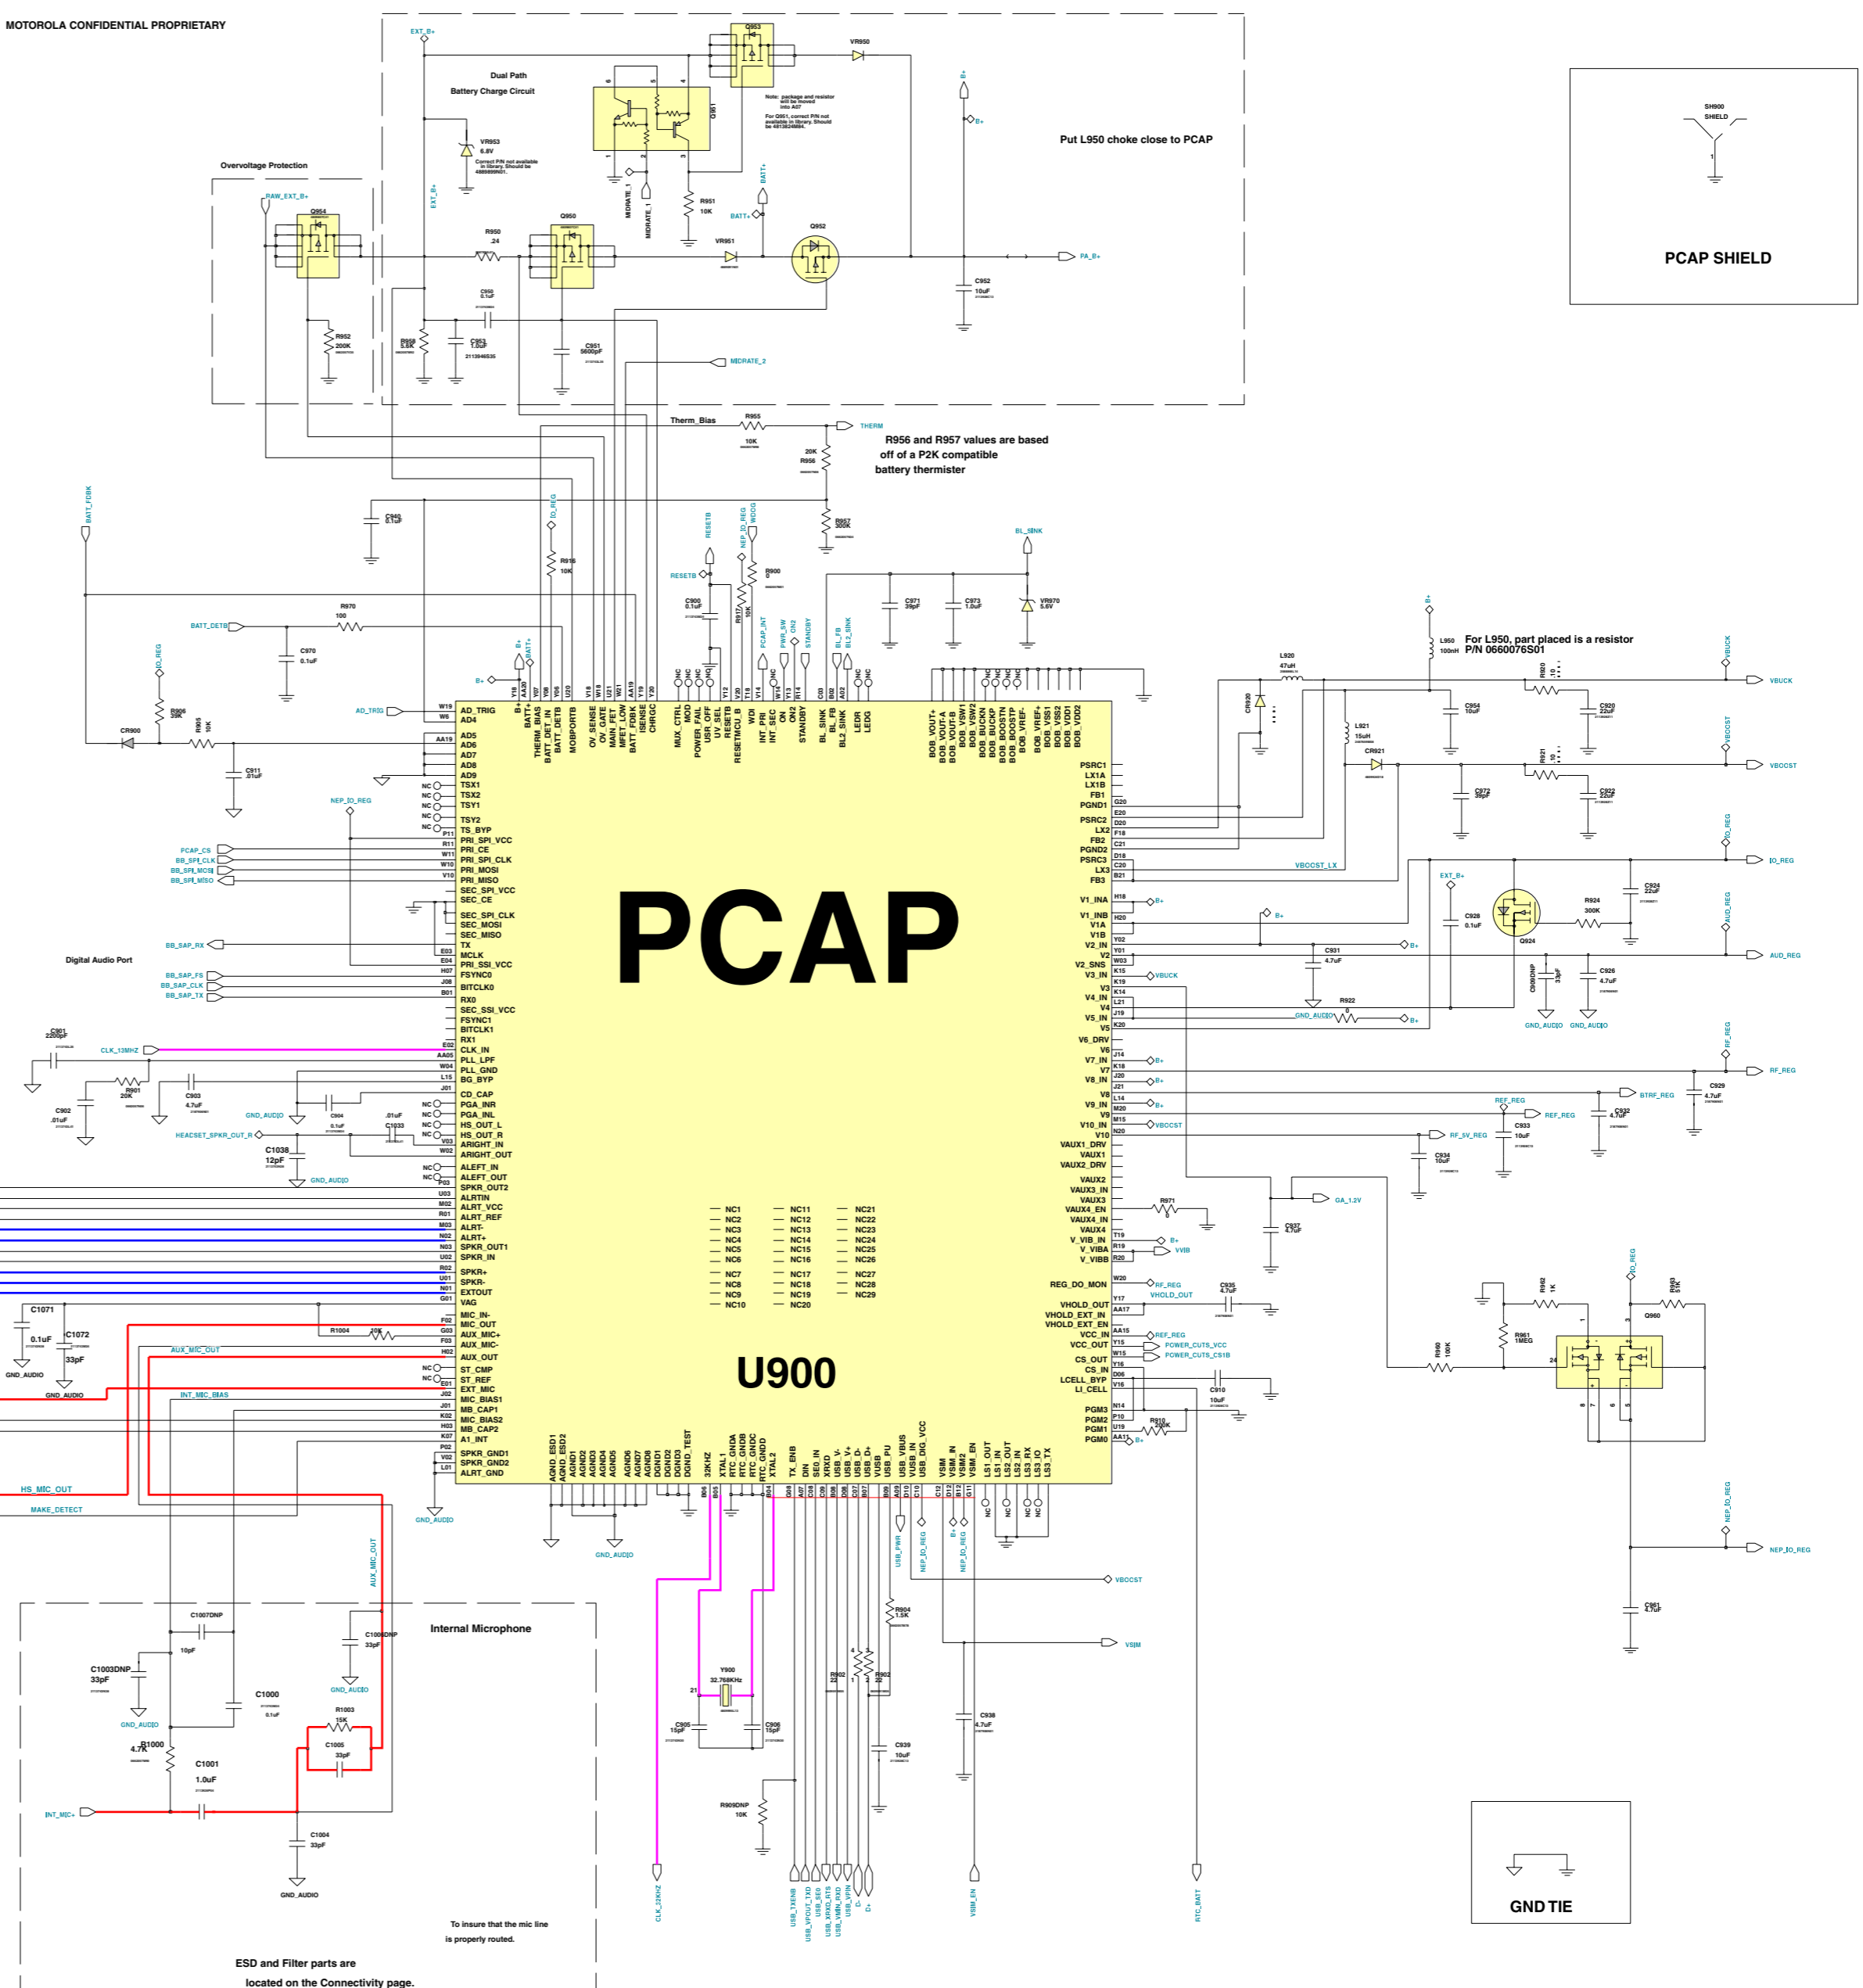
MOTOROLA CONFIDENTIAL PROPRIETARY

Dual Path
Battery Charge Circuit

Overvoltage Protection

Put L950 choke close to PCAP

PCAP SHIELD

SH900
SHIELD

R956 and R957 values are based off of a P2K compatible battery thermister

For L950, part placed is a resistor P/N 0660076S01

Digital Audio Port

PCAP

U900

Internal Microphone

To insure that the mic line is properly routed.

ESD and Filter parts are located on the Connectivity page.

GND TIE

EXT_B+
RAW_EXT_B+
Q954
Q950
Q951
Q952
Q953
VR950
VR951
VR953
R950
R951
10K
R952
200K
R958
C950
0.1uF
C951
5600pF
C952
10uF
C953
MIDRATE_1
MIDRATE_2
BATT+
B+
PA_B+
Therm_Bias
R955
10K
THERM
R956
20K
R957
300K
C940
0.1uF
IO_REG
R916
10K
RESETB
WDOG
NEP_IO_REG
R900
C900
0.1uF
R917
10K
BL_SINK
C971
39pF
C973
1.0uF
VR970
5.6V
BATT_FDBK
BATT_DETB
R970
100
C970
0.1uF
R906
39K
R965
10K
CR900
C911
.01uF
AD_TRIG
PCAP_CS
BB_SPI_CLK
BB_SPI_MOSI
BB_SPI_MISO
BB_SAP_RX
BB_SAP_FS
BB_SAP_CLK
BB_SAP_TX
C901
2200pF
CLK_13MHZ
R901
20K
C902
.01uF
C903
4.7uF
GND_AUDIO
C904
0.1uF
C1033
.01uF
HEADSET_SPKR_CUT_R
C1038
12pF
C1071
0.1uF
C1072
33pF
R1004
10K
AUX_MIC_OUT
INT_MIC_BIAS
HS_MIC_OUT
MAKE_DETECT
AD_TRIG
AD4
AD5
AD6
AD7
AD8
AD9
TSX1
TSX2
TSY1
TSY2
TS_BYP
PRI_SPI_VCC
PRI_CE
PRI_SPI_CLK
PRI_MOSI
PRI_MISO
SEC_SPI_VCC
SEC_CE
SEC_SPI_CLK
SEC_MOSI
SEC_MISO
TX
MCLK
PRI_SSI_VCC
FSYNC0
BITCLK0
RX0
SEC_SSI_VCC
FSYNC1
BITCLK1
RX1
CLK_IN
PLL_LPF
PLL_GND
BG_BYP
CD_CAP
PGA_INR
PGA_INL
HS_OUT_L
HS_OUT_R
ARIGHT_IN
ARIGHT_OUT
ALEFT_IN
ALEFT_OUT
SPKR_OUT2
ALRTIN
ALRT_VCC
ALRT_REF
ALRT-
ALRT+
SPKR_OUT1
SPKR_IN
SPKR+
SPKR-
EXTOUT
VAG
MIC_IN-
MIC_OUT
AUX_MIC+
AUX_MIC-
AUX_OUT
ST_CMP
ST_REF
EXT_MIC
MIC_BIAS1
MB_CAP1
MIC_BIAS2
MB_CAP2
A1_INT
SPKR_GND1
SPKR_GND2
ALRT_GND
B+
BATT+
THERM_BIAS
BATT_DET_IN
BATT_DETB
MOBPORTB
OV_SENSE
CHRGC
MAIN_FET
MFET_LOW
BATT_FDBK
ISENSE
CHRGC
MUX_CTRL
MOD
POWER_FAIL
USR_OFF
UV_SEL
RESETB
RESETMCU_B
WDI
INT_PRI
INT_SEC
ON
ON2
STANDBY
BL_SINK
BL_FB
BL2_SINK
LEDR
LEDG
BOB_VOUT+
BOB_VOUT-A
BOB_VOUT-B
BOB_VSW1
BOB_VSW2
BOB_BUCKN
BOB_BUCKP
BOB_BOOSTN
BOB_BOOSTP
BOB_VREF-
BOB_VREF+
BOB_VSS1
BOB_VSS2
BOB_VDD1
BOB_VDD2
PWR_SW
PCAP_INT
PSRC1
LX1A
LX1B
FB1
PGND1
PSRC2
LX2
FB2
PGND2
PSRC3
LX3
FB3
V1_INA
V1_INB
V1A
V1B
V2_IN
V2
V2_SNS
V3_IN
V3
V4_IN
V4
V5_IN
V5
V6_DRV
V6
V7_IN
V7
V8_IN
V8
V9_IN
V9
V10_IN
V10
VAUX1_DRV
VAUX1
VAUX2_DRV
VAUX2
VAUX3_IN
VAUX3
VAUX4_EN
VAUX4_IN
VAUX4
V_VIB_IN
V_VIBA
V_VIBB
REG_DO_MON
VHOLD_OUT
VHOLD_EXT_IN
VHOLD_EXT_EN
VCC_IN
VCC_OUT
CS_OUT
CS_IN
LCELL_BYP
LI_CELL
PGM3
PGM2
PGM1
PGM0
NC1
NC2
NC3
NC4
NC5
NC6
NC7
NC8
NC9
NC10
NC11
NC12
NC13
NC14
NC15
NC16
NC17
NC18
NC19
NC20
NC21
NC22
NC23
NC24
NC25
NC26
NC27
NC28
NC29
AGND_ESD1
AGND_ESD2
AGND1
AGND2
AGND3
AGND4
AGND5
AGND6
AGND7
AGND8
DGND1
DGND2
DGND3
DGND_TEST
32KHZ
XTAL1
RTC_GNDA
RTC_GNDB
RTC_GNDC
RTC_GNDD
XTAL2
TX_ENB
DIN
SE0_IN
XRXD
USB_V-
USB_V+
USB_D-
USB_D+
VUSB
USB_PU
USB_VBUS
VUSB_IN
USB_DIG_VCC
VSIM
VSIM_IN
VSIM2
VSIM_EN
LS1_OUT
LS1_IN
LS2_OUT
LS2_IN
LS3_IO
LS3_RX
LS3_TX
L920
47uH
L950
100nH
CR930
C954
10uF
R920
10
C920
22uF
VBUCK
L921
15uH
CR921
R921
10
C972
39pF
C922
22uF
VBOOST
VBOOST_LX
EXT_B+
C928
0.1uF
Q924
R924
300K
C924
22uF
AUD_REG
C931
4.7uF
C930DNP
33pF
C926
4.7uF
R922
GND_AUDIO
RF_REG
BTRF_REG
C929
4.7uF
REF_REG
C932
4.7uF
RF_5V_REG
C933
10uF
C934
10uF
VBOOST
GA_1.2V
R971
C937
4.7uF
VVIB
RF_REG
VHOLD_OUT
C935
4.7uF
POWER_CUTS_VCC
POWER_CUTS_CS1B
C910
10uF
R910
200K
R962
1K
R963
51K
Q960
R961
1MEG
R960
100K
C961
4.7uF
USB_PWR
R904
1.5K
VSIM
Y900
32.768KHz
C905
15pF
C906
15pF
R902
22
C939
10uF
C938
4.7uF
R909DNP
10K
CLK_32KHZ
USB_TXENB
USB_VPOUT_TXD
USB_SE0
USB_XRXD_RTS
USB_VMIN_RXD
USB_VPIN
D-
D+
VSIM_EN
RTC_BATT
C1007DNP
10pF
C1006DNP
33pF
C1003DNP
33pF
C1000
0.1uF
R1003
15K
C1005
33pF
R1000
4.7K
C1001
1.0uF
INT_MIC+
C1004
33pF
GND_AUDIO
AUX_MIC_OUT